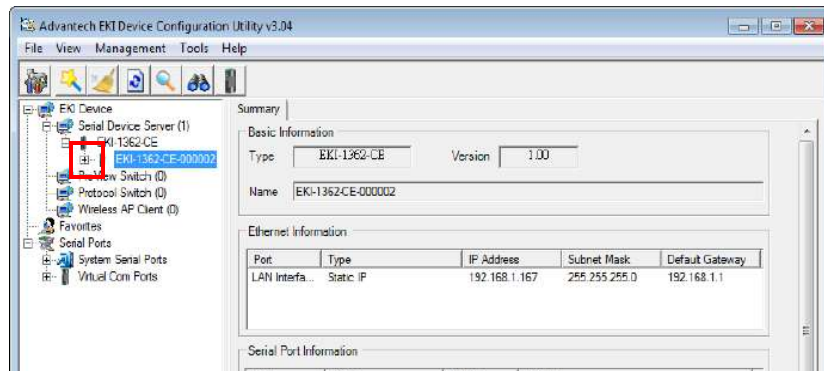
Advantech EKI Device Configuration Utility v3.04

File View Management Tools Help

EKI Device
Serial Device Server (1)
EKI-1362-CE
EKI-1362-CE-000002
ProView Switch (0)
Protocol Switch (0)
Wireless AP Client (0)
Favorites
Serial Ports
System Serial Ports
Virtual Com Ports

Summary

Basic Information

Type EKI-1362-CE Version 1.00

Name EKI-1362-CE-000002

Ethernet Information

| Port | Type | IP Address | Subnet Mask | Default Gateway |
|---|---|---|---|---|
| LAN Interfa... | Static IP | 192.168.1.167 | 255.255.255.0 | 192.168.1.1 |

Serial Port Information